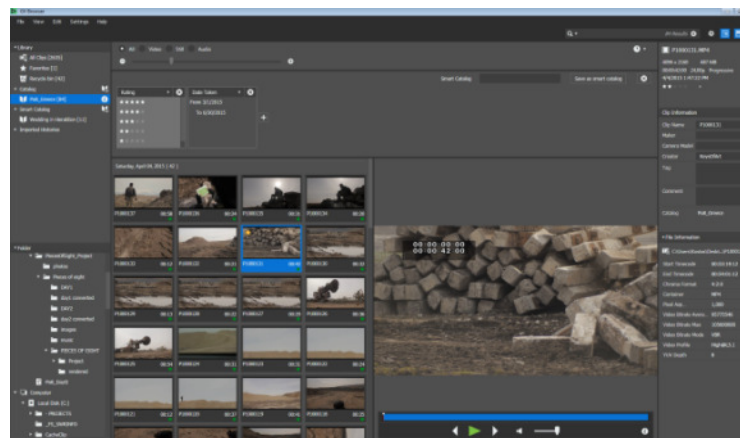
File View Edit Settings Help

Library
All Clips
Favorites
Recycle Bin
Catalog
Smart Catalog
Imported Metadata

All Video Still Audio

Rating
Date Taken
From 3/1/2015
To 6/30/2015

Smart Catalog
Save as smart catalog

Saturday, April 04, 2015

Folder
Computer
Local Disk (C:)

P1000131.MP4

Clip Information
Clip Name
Maker
Camera Model
Creator
Tag
Comment
Catalog

File Information
Start Timecode
End Timecode
Chroma Format
Container
Pixel Asp.
Video Bitrate Max.
Video Bitrate Mode
Video Profile
YUV Depth

00:00:00:00
00:00:42:00